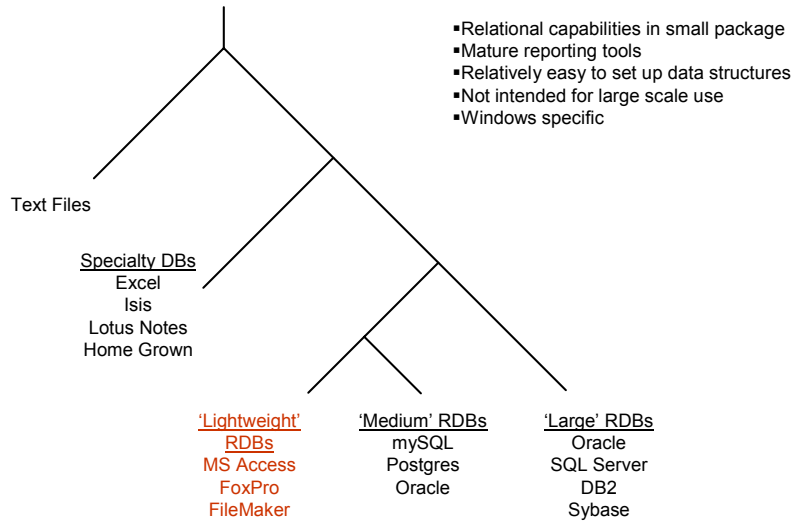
▪Relational capabilities in small package
▪Mature reporting tools
▪Relatively easy to set up data structures
▪Not intended for large scale use
▪Windows specific

Text Files

Specialty DBs
Excel
Isis
Lotus Notes
Home Grown

'Lightweight' RDBs
MS Access
FoxPro
FileMaker

'Medium' RDBs
mySQL
Postgres
Oracle

'Large' RDBs
Oracle
SQL Server
DB2
Sybase